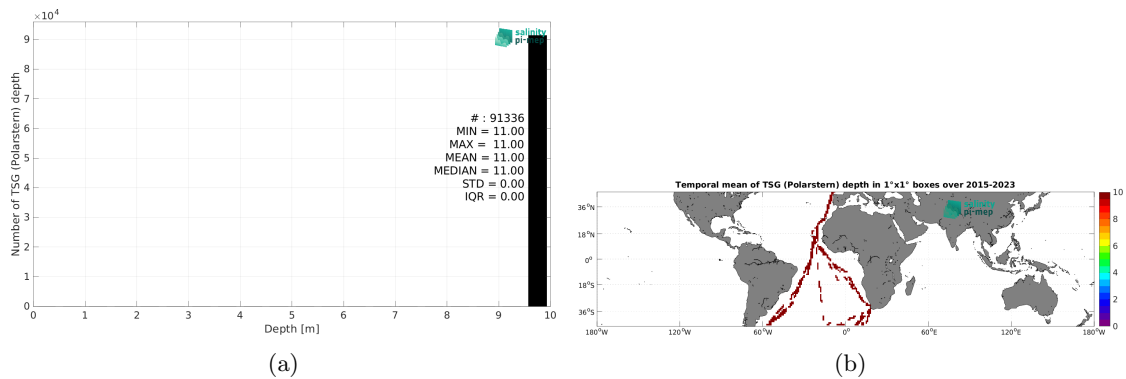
$\times10^4$
9
8
7
6
5
4
3
2
1
0
Number of TSG (Polarstern) depth
salinity pi-mep
# : 91336
MIN = 11.00
MAX = 11.00
MEAN = 11.00
MEDIAN = 11.00
STD = 0.00
IQR = 0.00
0 1 2 3 4 5 6 7 8 9 10
Depth [m]

(a)

Temporal mean of TSG (Polarstern) depth in 1°x1° boxes over 2015-2023
36°N
18°N
0°
18°S
36°S
180°W 120°W 60°W 0° 60°E 120°E 180°W
salinity pi-mep
10
8
6
4
2
0

(b)